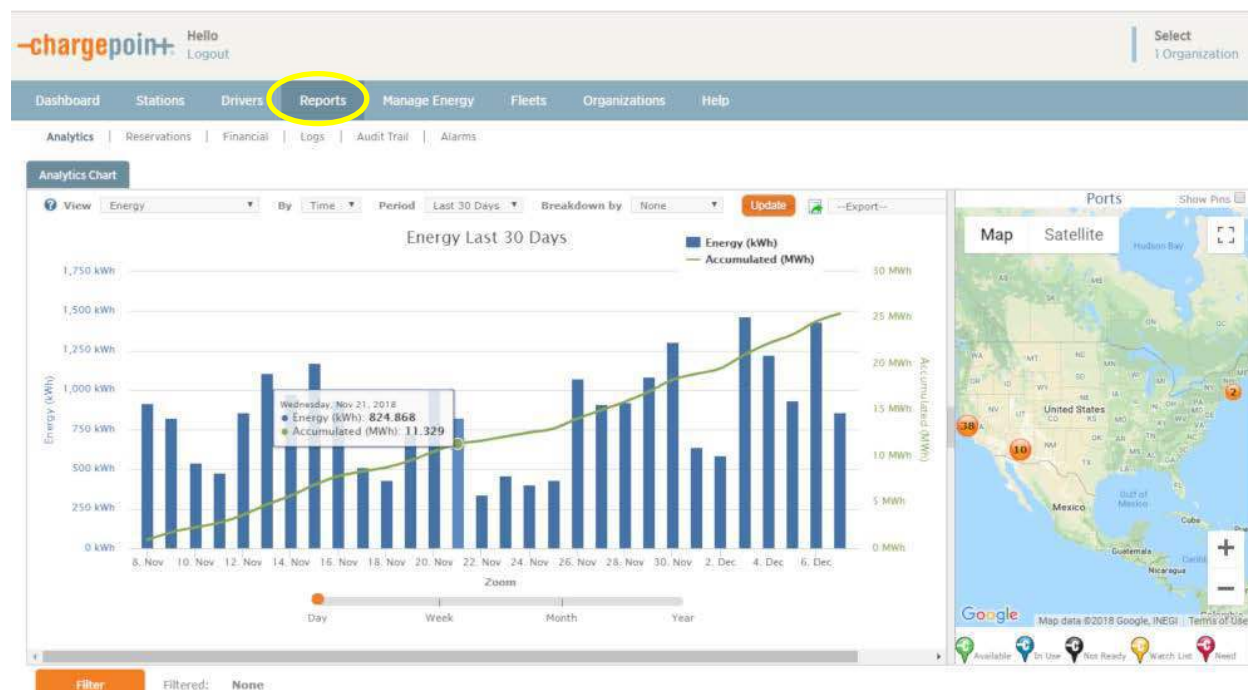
-chargepoin+. Hello Logout

Select
1 Organization

Dashboard Stations Drivers Reports Manage Energy Fleets Organizations Help

Analytics | Reservations | Financial | Logs | Audit Trail | Alarms

Analytics Chart

View Energy By Time Period Last 30 Days Breakdown by None Update --Export--

Energy Last 30 Days

Energy (kWh)
Accumulated (MWh)

1,750 kWh
1,500 kWh
1,250 kWh
1,000 kWh
750 kWh
500 kWh
250 kWh
0 kWh

Energy (kWh)

30 MWh
25 MWh
20 MWh
15 MWh
10 MWh
5 MWh
0 MWh

Accumulated (MWh)

Wednesday, Nov 21, 2018
● Energy (kWh): 824.868
● Accumulated (MWh): 11.329

8. Nov 10. Nov 12. Nov 14. Nov 16. Nov 18. Nov 20. Nov 22. Nov 24. Nov 26. Nov 28. Nov 30. Nov 2. Dec 4. Dec 6. Dec

Zoom

Day Week Month Year

Ports Show Pins

Map Satellite

Hudson Bay

United States
Mexico
Gulf of Mexico
Cuba
Guatemala
Nicaragua

38 10 2

Google Map data ©2018 Google, INEGI Terms of Use

Available In Use Not Ready Watch List Need

Filter Filtered: None